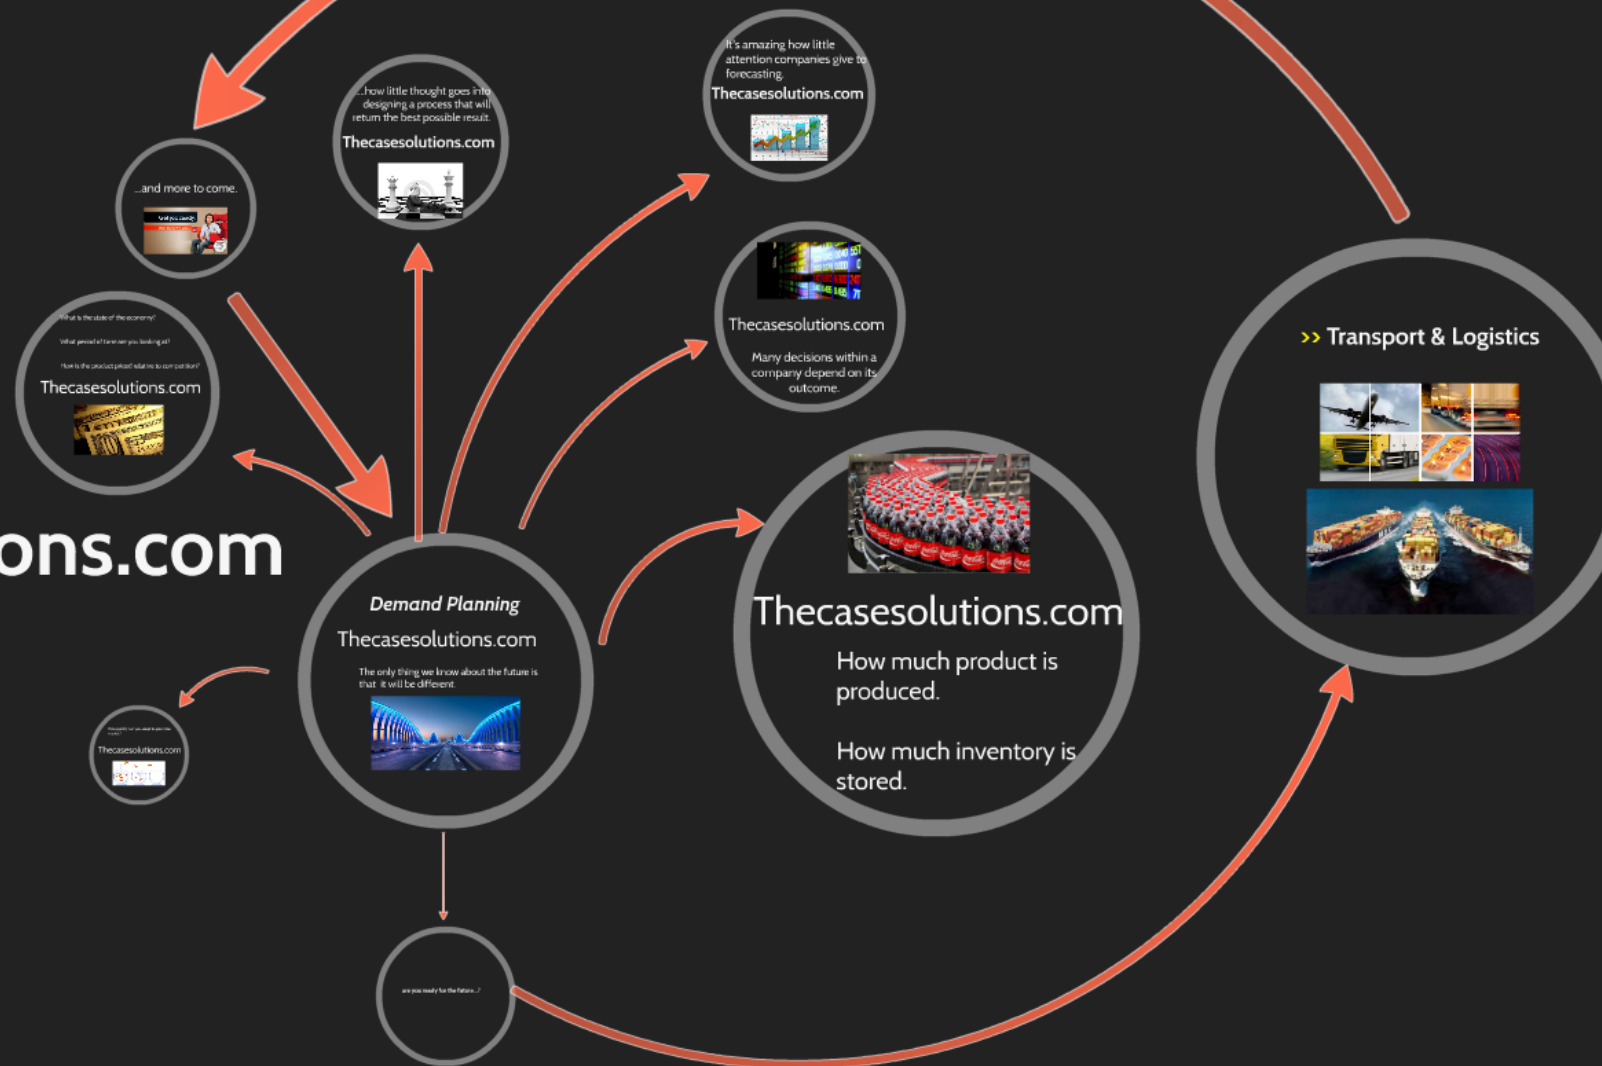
...how little thought goes into designing a process that will return the best possible result.

Thecasesolutions.com

It's amazing how little attention companies give to forecasting.

Thecasesolutions.com

...and more to come.

What is the state of the economy?

What period of time are you looking at?

How is the product priced relative to competition?

Thecasesolutions.com

Thecasesolutions.com

Many decisions within a company depend on its outcome.

>> Transport & Logistics

ons.com

Thecasesolutions.com

How much product is produced.

How much inventory is stored.

Demand Planning

Thecasesolutions.com

The only thing we know about the future is that it will be different.

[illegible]

Thecasesolutions.com

are you ready for the future...?